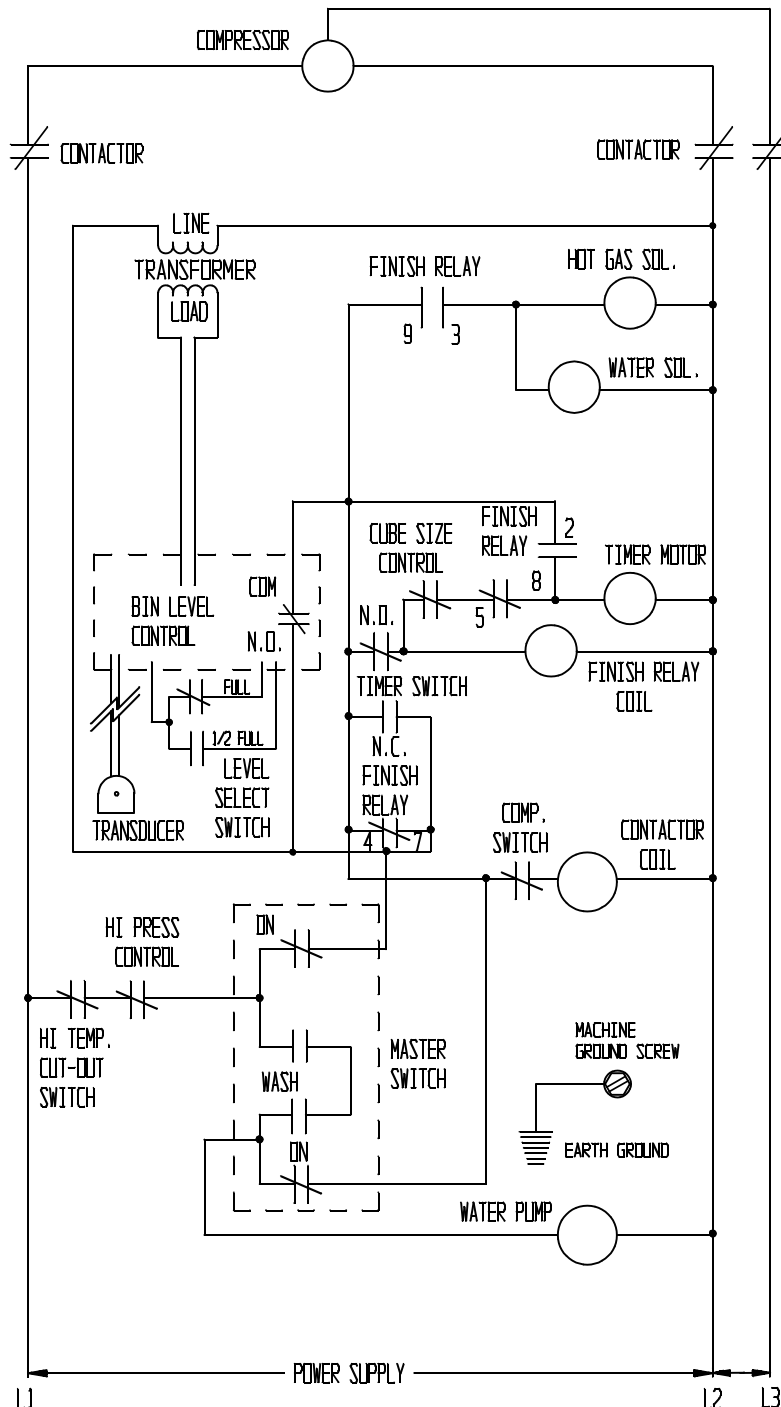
COMPRESSOR

CONTACTOR

CONTACTOR

LINE

TRANSFORMER

LOAD

FINISH RELAY

HOT GAS SOL.

9 3

WATER SOL.

FINISH RELAY 2

CUBE SIZE CONTROL

TIMER MOTOR

8

BIN LEVEL CONTROL

COM

N.O.

5

N.O.

FINISH RELAY COIL

TIMER SWITCH

FULL

1/2 FULL

LEVEL SELECT SWITCH

N.C. FINISH RELAY

TRANSDUCER

4 7

COMP. SWITCH

CONTACTOR COIL

HI PRESS CONTROL

ON

HI TEMP. CUT-OUT SWITCH

MASTER SWITCH

MACHINE GROUND SCREW

WASH

ON

EARTH GROUND

WATER PUMP

POWER SUPPLY

L1

L2

L3